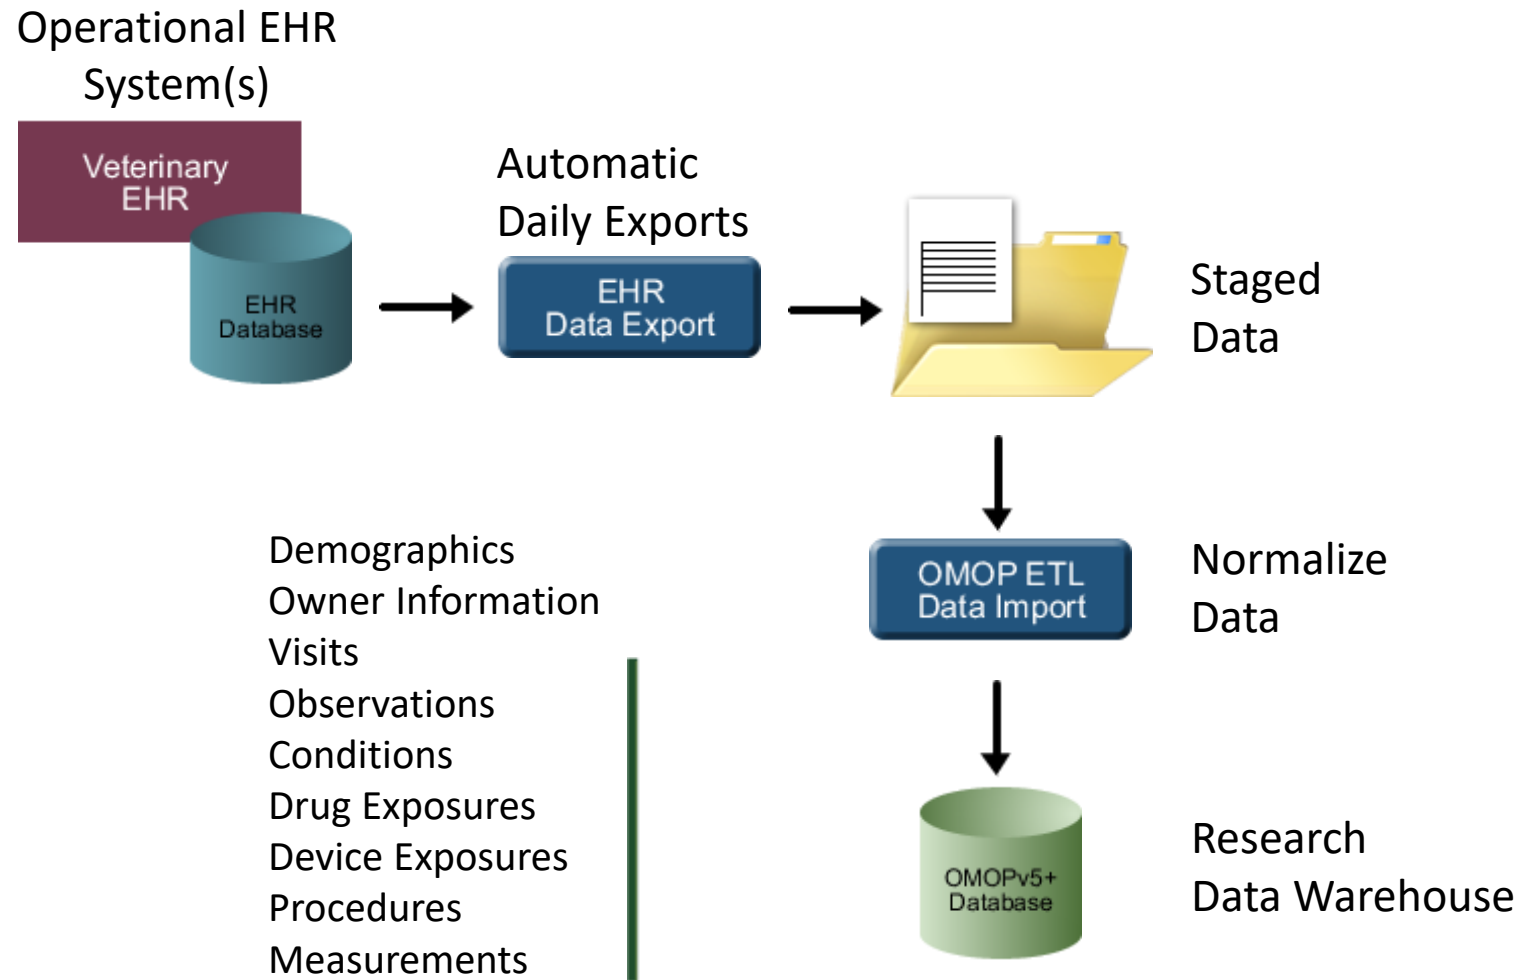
Operational EHR System(s)

Veterinary EHR

EHR Database

Automatic Daily Exports

EHR Data Export

Staged Data

OMOP ETL Data Import

Normalize Data

OMOPv5+ Database

Research Data Warehouse

Demographics
Owner Information
Visits
Observations
Conditions
Drug Exposures
Device Exposures
Procedures
Measurements